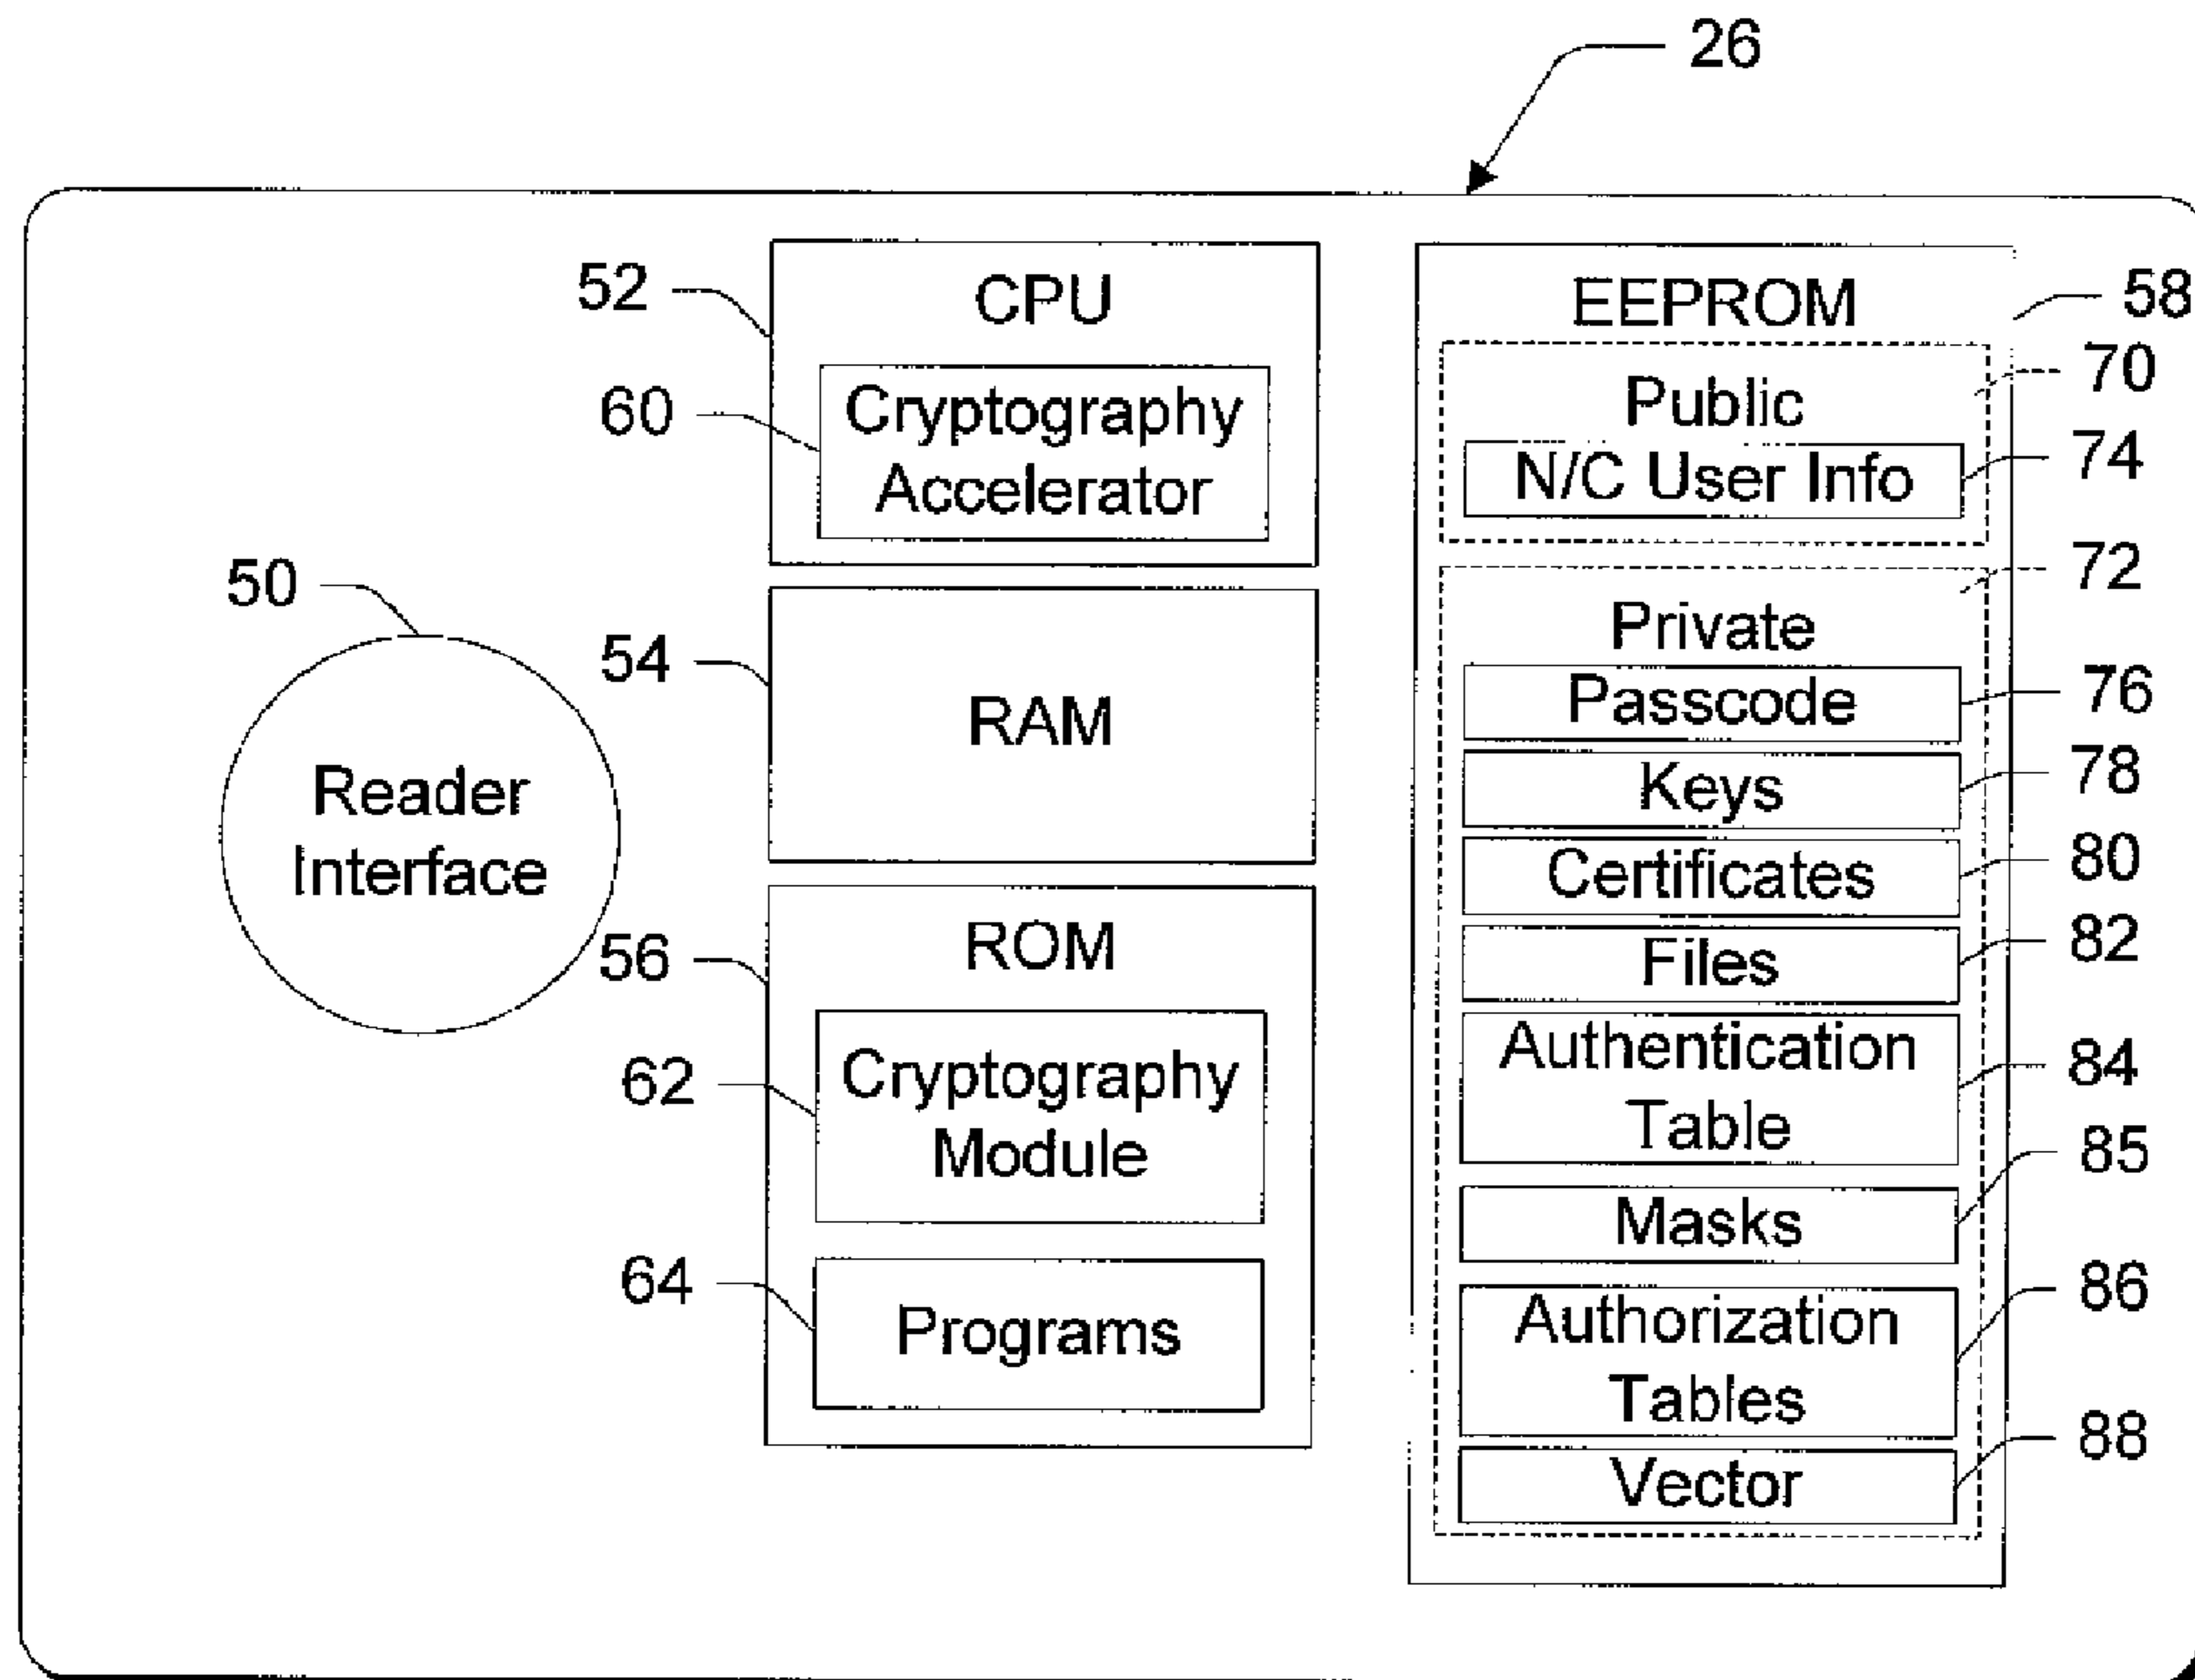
26

52 CPU

60 Cryptography Accelerator

50 Reader Interface

54 RAM

56 ROM

62 Cryptography Module

64 Programs

EEPROM 58

Public 70

N/C User Info 74

72

Private

Passcode 76

Keys 78

Certificates 80

Files 82

Authentication Table 84

Masks 85

Authorization Tables 86

Vector 88